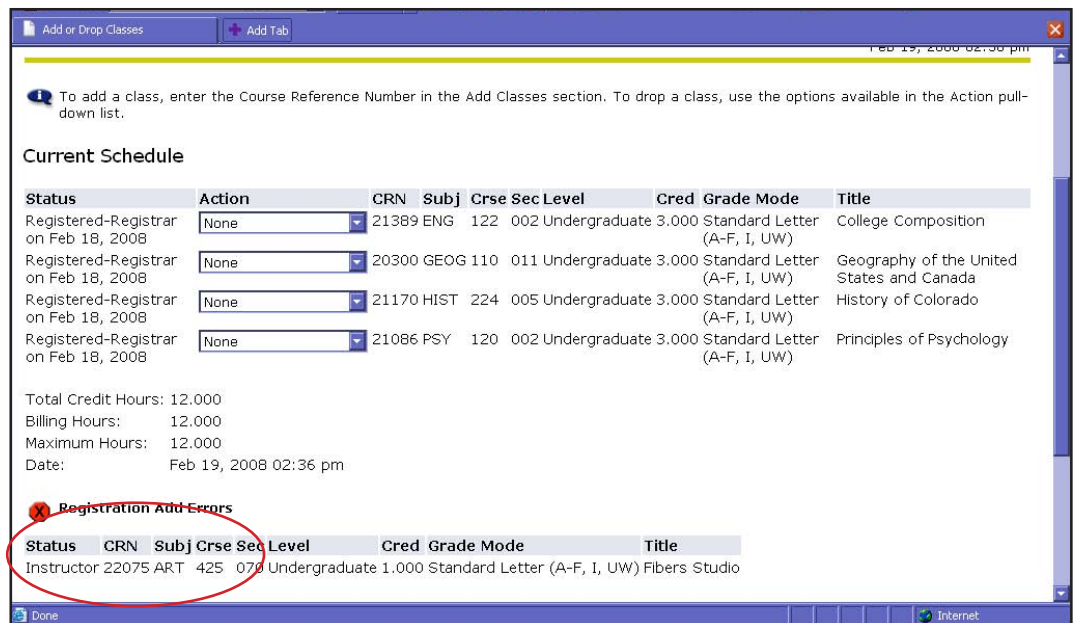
Add or Drop Classes
Add Tab

Feb 19, 2008 02:36 pm

To add a class, enter the Course Reference Number in the Add Classes section. To drop a class, use the options available in the Action pull-down list.

Current Schedule

| Status | Action | CRN | Subj | Crse | Sec | Level | Cred | Grade Mode | Title |
|---|---|---|---|---|---|---|---|---|---|
| Registered-Registrar on Feb 18, 2008 | None | 21389 | ENG | 122 | 002 | Undergraduate | 3.000 | Standard Letter (A-F, I, UW) | College Composition |
| Registered-Registrar on Feb 18, 2008 | None | 20300 | GEOG | 110 | 011 | Undergraduate | 3.000 | Standard Letter (A-F, I, UW) | Geography of the United States and Canada |
| Registered-Registrar on Feb 18, 2008 | None | 21170 | HIST | 224 | 005 | Undergraduate | 3.000 | Standard Letter (A-F, I, UW) | History of Colorado |
| Registered-Registrar on Feb 18, 2008 | None | 21086 | PSY | 120 | 002 | Undergraduate | 3.000 | Standard Letter (A-F, I, UW) | Principles of Psychology |

Total Credit Hours: 12.000
Billing Hours: 12.000
Maximum Hours: 12.000
Date: Feb 19, 2008 02:36 pm

Registration Add Errors

| Status | CRN | Subj | Crse | Sec | Level | Cred | Grade Mode | Title |
|---|---|---|---|---|---|---|---|---|
| Instructor | 22075 | ART | 425 | 070 | Undergraduate | 1.000 | Standard Letter (A-F, I, UW) | Fibers Studio |

Done
Internet